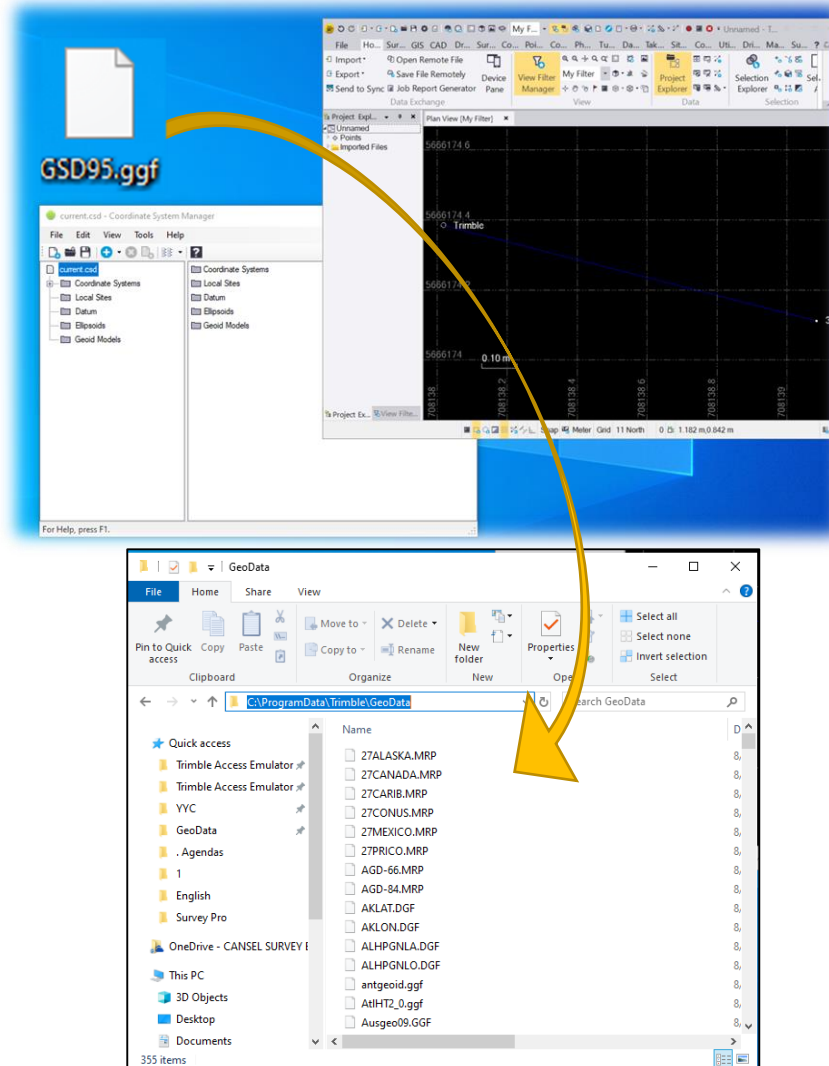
GSD95.ggf

My F... Unnamed - T...

File Ho... Sur... GIS CAD Dr... Sur... Co... Poi... Co... Ph... Tu... Da... Tak... Sit... Co... Uti... Dri... Ma... Su...

Import Export Send to Sync Open Remote File Save File Remotely Job Report Generator Device Pane Data Exchange View Filter Manager My Filter View Project Explorer Data Selection Explorer Selection

Project Expl... Unnamed Points Imported Files Project Ex... View Filte...

Plan View (My Filter)

5666174.6
5666174.4
Trimble
5666174.2
5666174
0.10 m
708138
708138.2
708138.4
708138.6
708138.8
708139

Snap Meter Grid 11 North 0 D: 1.182 m,0.842 m

current.csd - Coordinate System Manager

File Edit View Tools Help

current.csd
Coordinate Systems
Local Sites
Datum
Ellipsoids
Geoid Models

Coordinate Systems
Local Sites
Datum
Ellipsoids
Geoid Models

For Help, press F1.

GeoData

File Home Share View

Pin to Quick access Copy Paste Move to Copy to Delete Rename New folder Properties Open Select all Select none Invert selection

Clipboard Organize New Open Select

C:\ProgramData\Trimble\GeoData

Search GeoData

Quick access
Trimble Access Emulator
Trimble Access Emulator
YYC
GeoData
. Agendas
1
English
Survey Pro
OneDrive - CANSEL SURVEY E
This PC
3D Objects
Desktop
Documents

Name
27ALASKA.MRP
27CANADA.MRP
27CARIB.MRP
27CONUS.MRP
27MEXICO.MRP
27PRICO.MRP
AGD-66.MRP
AGD-84.MRP
AKLAT.DGF
AKLON.DGF
ALHPGNLA.DGF
ALHPGNLO.DGF
antgeoid.ggf
AtlHT2_0.ggf
Ausgeo09.GGF

355 items